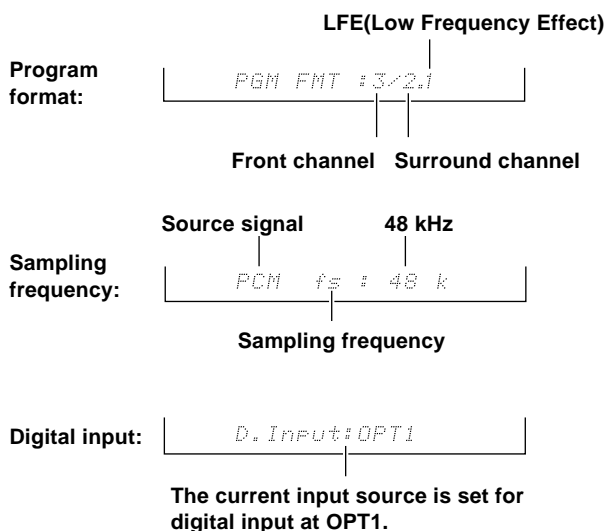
LFE(Low Frequency Effect)

Program format:

PGM FMT :3/2.1

Front channel Surround channel

Source signal 48 kHz

Sampling frequency:

PCM fs : 48 k

Sampling frequency

Digital input:

D.Input:OPT1

The current input source is set for digital input at OPT1.